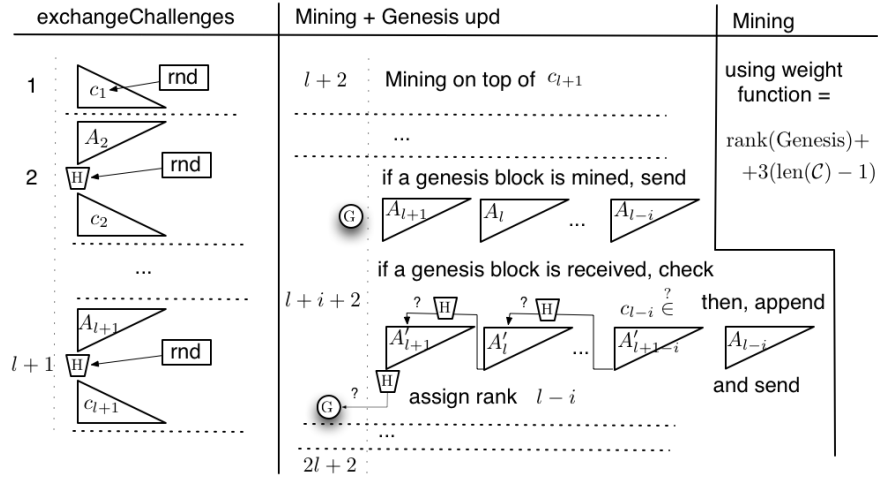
exchangeChallenges

1
$c_1$
rnd

$A_2$
2
H
rnd
$c_2$

...

$A_{l+1}$
$l+1$
H
rnd
$c_{l+1}$

Mining + Genesis upd

$l+2$ Mining on top of $c_{l+1}$

...

if a genesis block is mined, send
G
$A_{l+1}$ $A_l$ ... $A_{l-i}$

if a genesis block is received, check
$l+i+2$
? H ? H
$c_{l-i} \overset{?}{\in}$
then, append
$A'_{l+1}$ $A'_l$ ... $A'_{l+1-i}$ $A_{l-i}$
and send
H
G ? assign rank $l-i$

...
$2l+2$

Mining

using weight function =

$\text{rank}(\text{Genesis})+$
$+3(\text{len}(\mathcal{C})-1)$